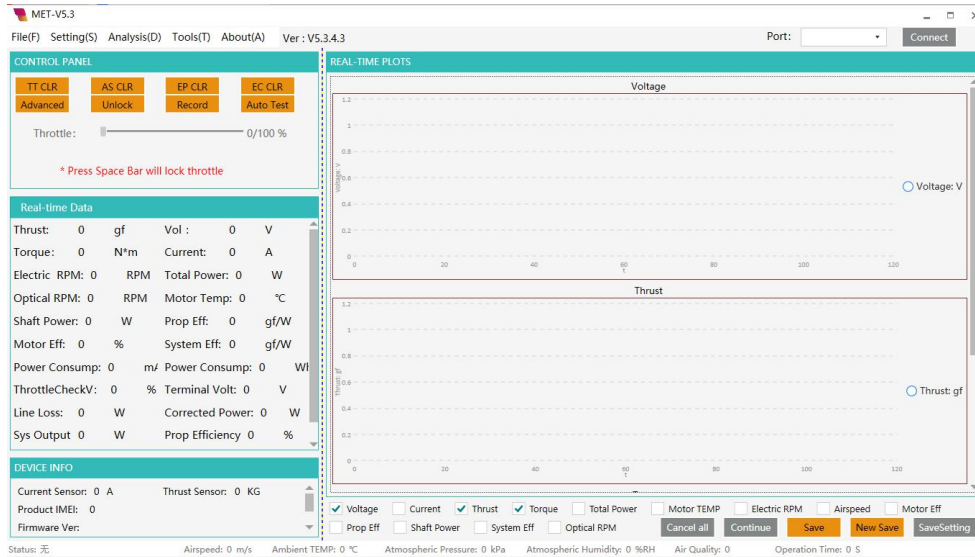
MET-V5.3

File(F) Setting(S) Analysis(D) Tools(T) About(A) Ver : V5.3.4.3

Port: Connect

CONTROL PANEL

TT CLR AS CLR EP CLR EC CLR
Advanced Unlock Record Auto Test

Throttle: 0/100 %

* Press Space Bar will lock throttle

Real-time Data

| | | | |
|---|---|---|---|
| Thrust: 0 gf | Vol : 0 V |
| Torque: 0 N*m | Current: 0 A |
| Electric RPM: 0 RPM | Total Power: 0 W |
| Optical RPM: 0 RPM | Motor Temp: 0 ℃ |
| Shaft Power: 0 W | Prop Eff: 0 gf/W |
| Motor Eff: 0 % | System Eff: 0 gf/W |
| Power Consump: 0 m/ | Power Consump: 0 Wl |
| ThrottleCheckV: 0 % | Terminal Volt: 0 V |
| Line Loss: 0 W | Corrected Power: 0 W |
| Sys Output 0 W | Prop Efficiency 0 % |

DEVICE INFO

Current Sensor: 0 A Thrust Sensor: 0 KG
Product IMEI:
Firmware Ver:

REAL-TIME PLOTS

Voltage

1.2 1 0.8 0.6 0.4 0.2 0
Voltage: V
0 20 40 60 80 100 120
t

Voltage: V

Thrust

1.2 1 0.8 0.6 0.4 0.2 0
Thrust: gf
0 20 40 60 80 100 120
t

Thrust: gf

Voltage Current Thrust Torque Total Power Motor TEMP Electric RPM Airspeed Motor Eff
Prop Eff Shaft Power System Eff Optical RPM Cancel all Continue Save New Save SaveSetting

Status: 无 Airspeed: 0 m/s Ambient TEMP: 0 ℃ Atmospheric Pressure: 0 kPa Atmospheric Humidity: 0 %RH Air Quality: 0 Operation Time: 0 S